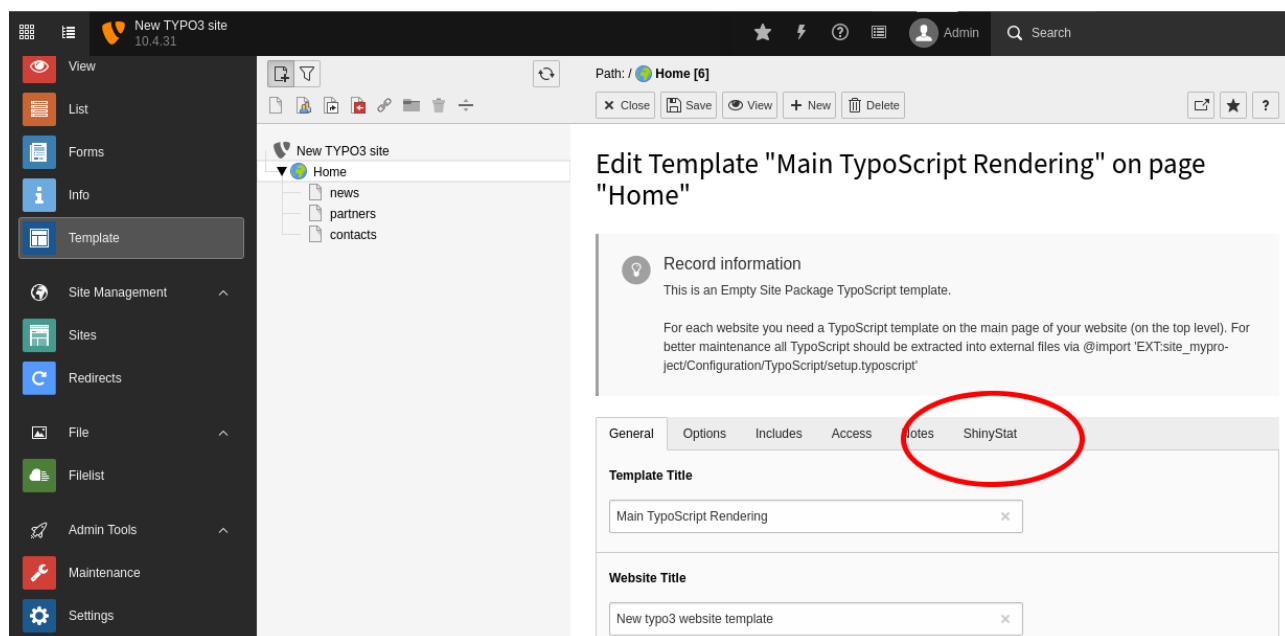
New TYPO3 site
10.4.31

Admin
Search

View
List
Forms
Info
Template
Site Management
Sites
Redirects
File
Filelist
Admin Tools
Maintenance
Settings

New TYPO3 site
Home
news
partners
contacts

Path: / Home [6]

Close
Save
View
New
Delete

?

Edit Template "Main TypoScript Rendering" on page "Home"

Record information
This is an Empty Site Package TypoScript template.

For each website you need a TypoScript template on the main page of your website (on the top level). For better maintenance all TypoScript should be extracted into external files via @import 'EXT:site_myproject/Configuration/TypoScript/setup.typoscript'

General
Options
Includes
Access
Notes
ShinyStat

Template Title
Main TypoScript Rendering

Website Title
New typo3 website template